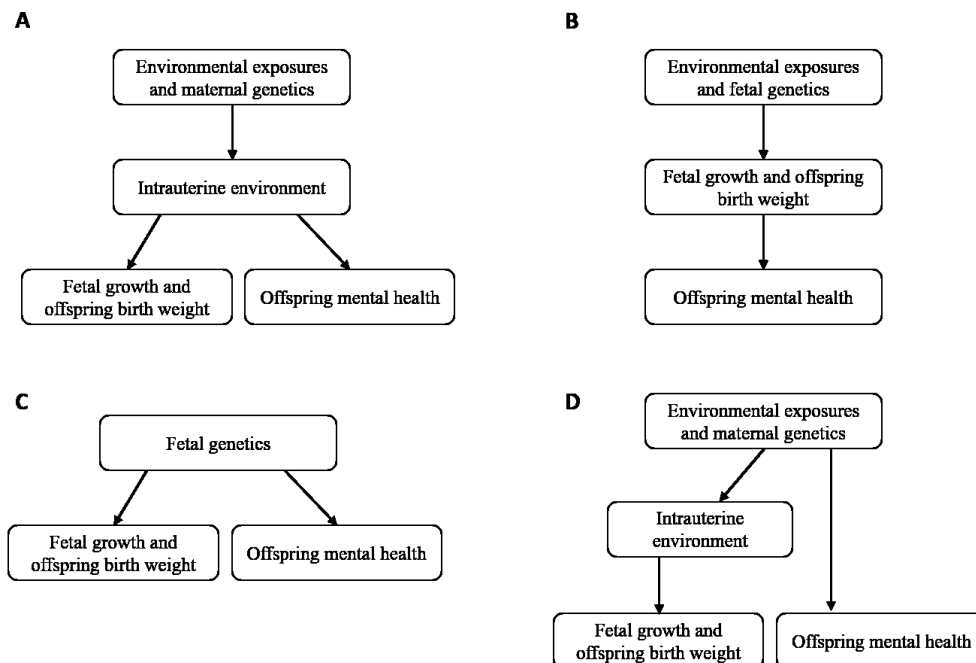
A

Environmental exposures and maternal genetics

Intrauterine environment

Fetal growth and offspring birth weight

Offspring mental health

B

Environmental exposures and fetal genetics

Fetal growth and offspring birth weight

Offspring mental health

C

Fetal genetics

Fetal growth and offspring birth weight

Offspring mental health

D

Environmental exposures and maternal genetics

Intrauterine environment

Fetal growth and offspring birth weight

Offspring mental health